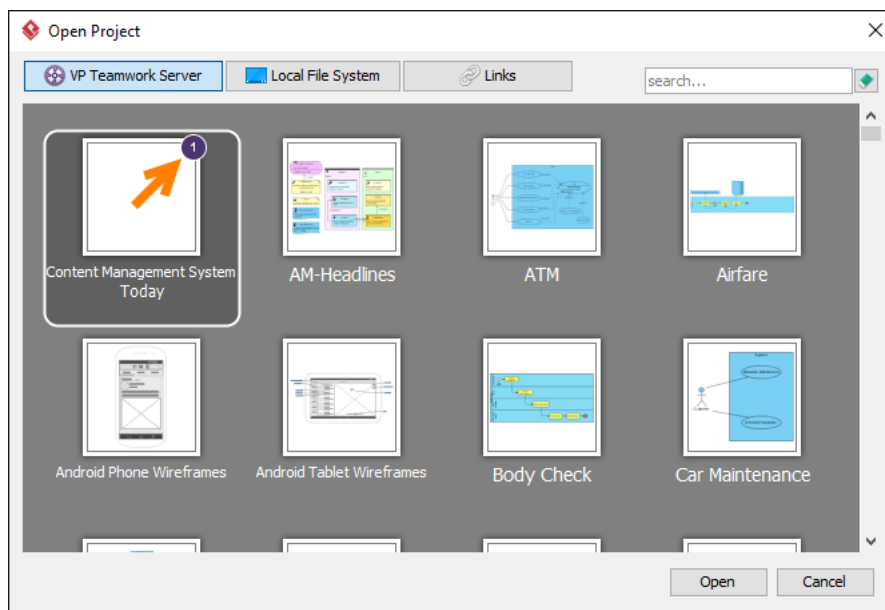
Open Project

VP Teamwork Server

Local File System

Links

search...

1

Content Management System Today

AM-Headlines

ATM

Airfare

Android Phone Wireframes

Android Tablet Wireframes

Body Check

Car Maintenance

Open

Cancel